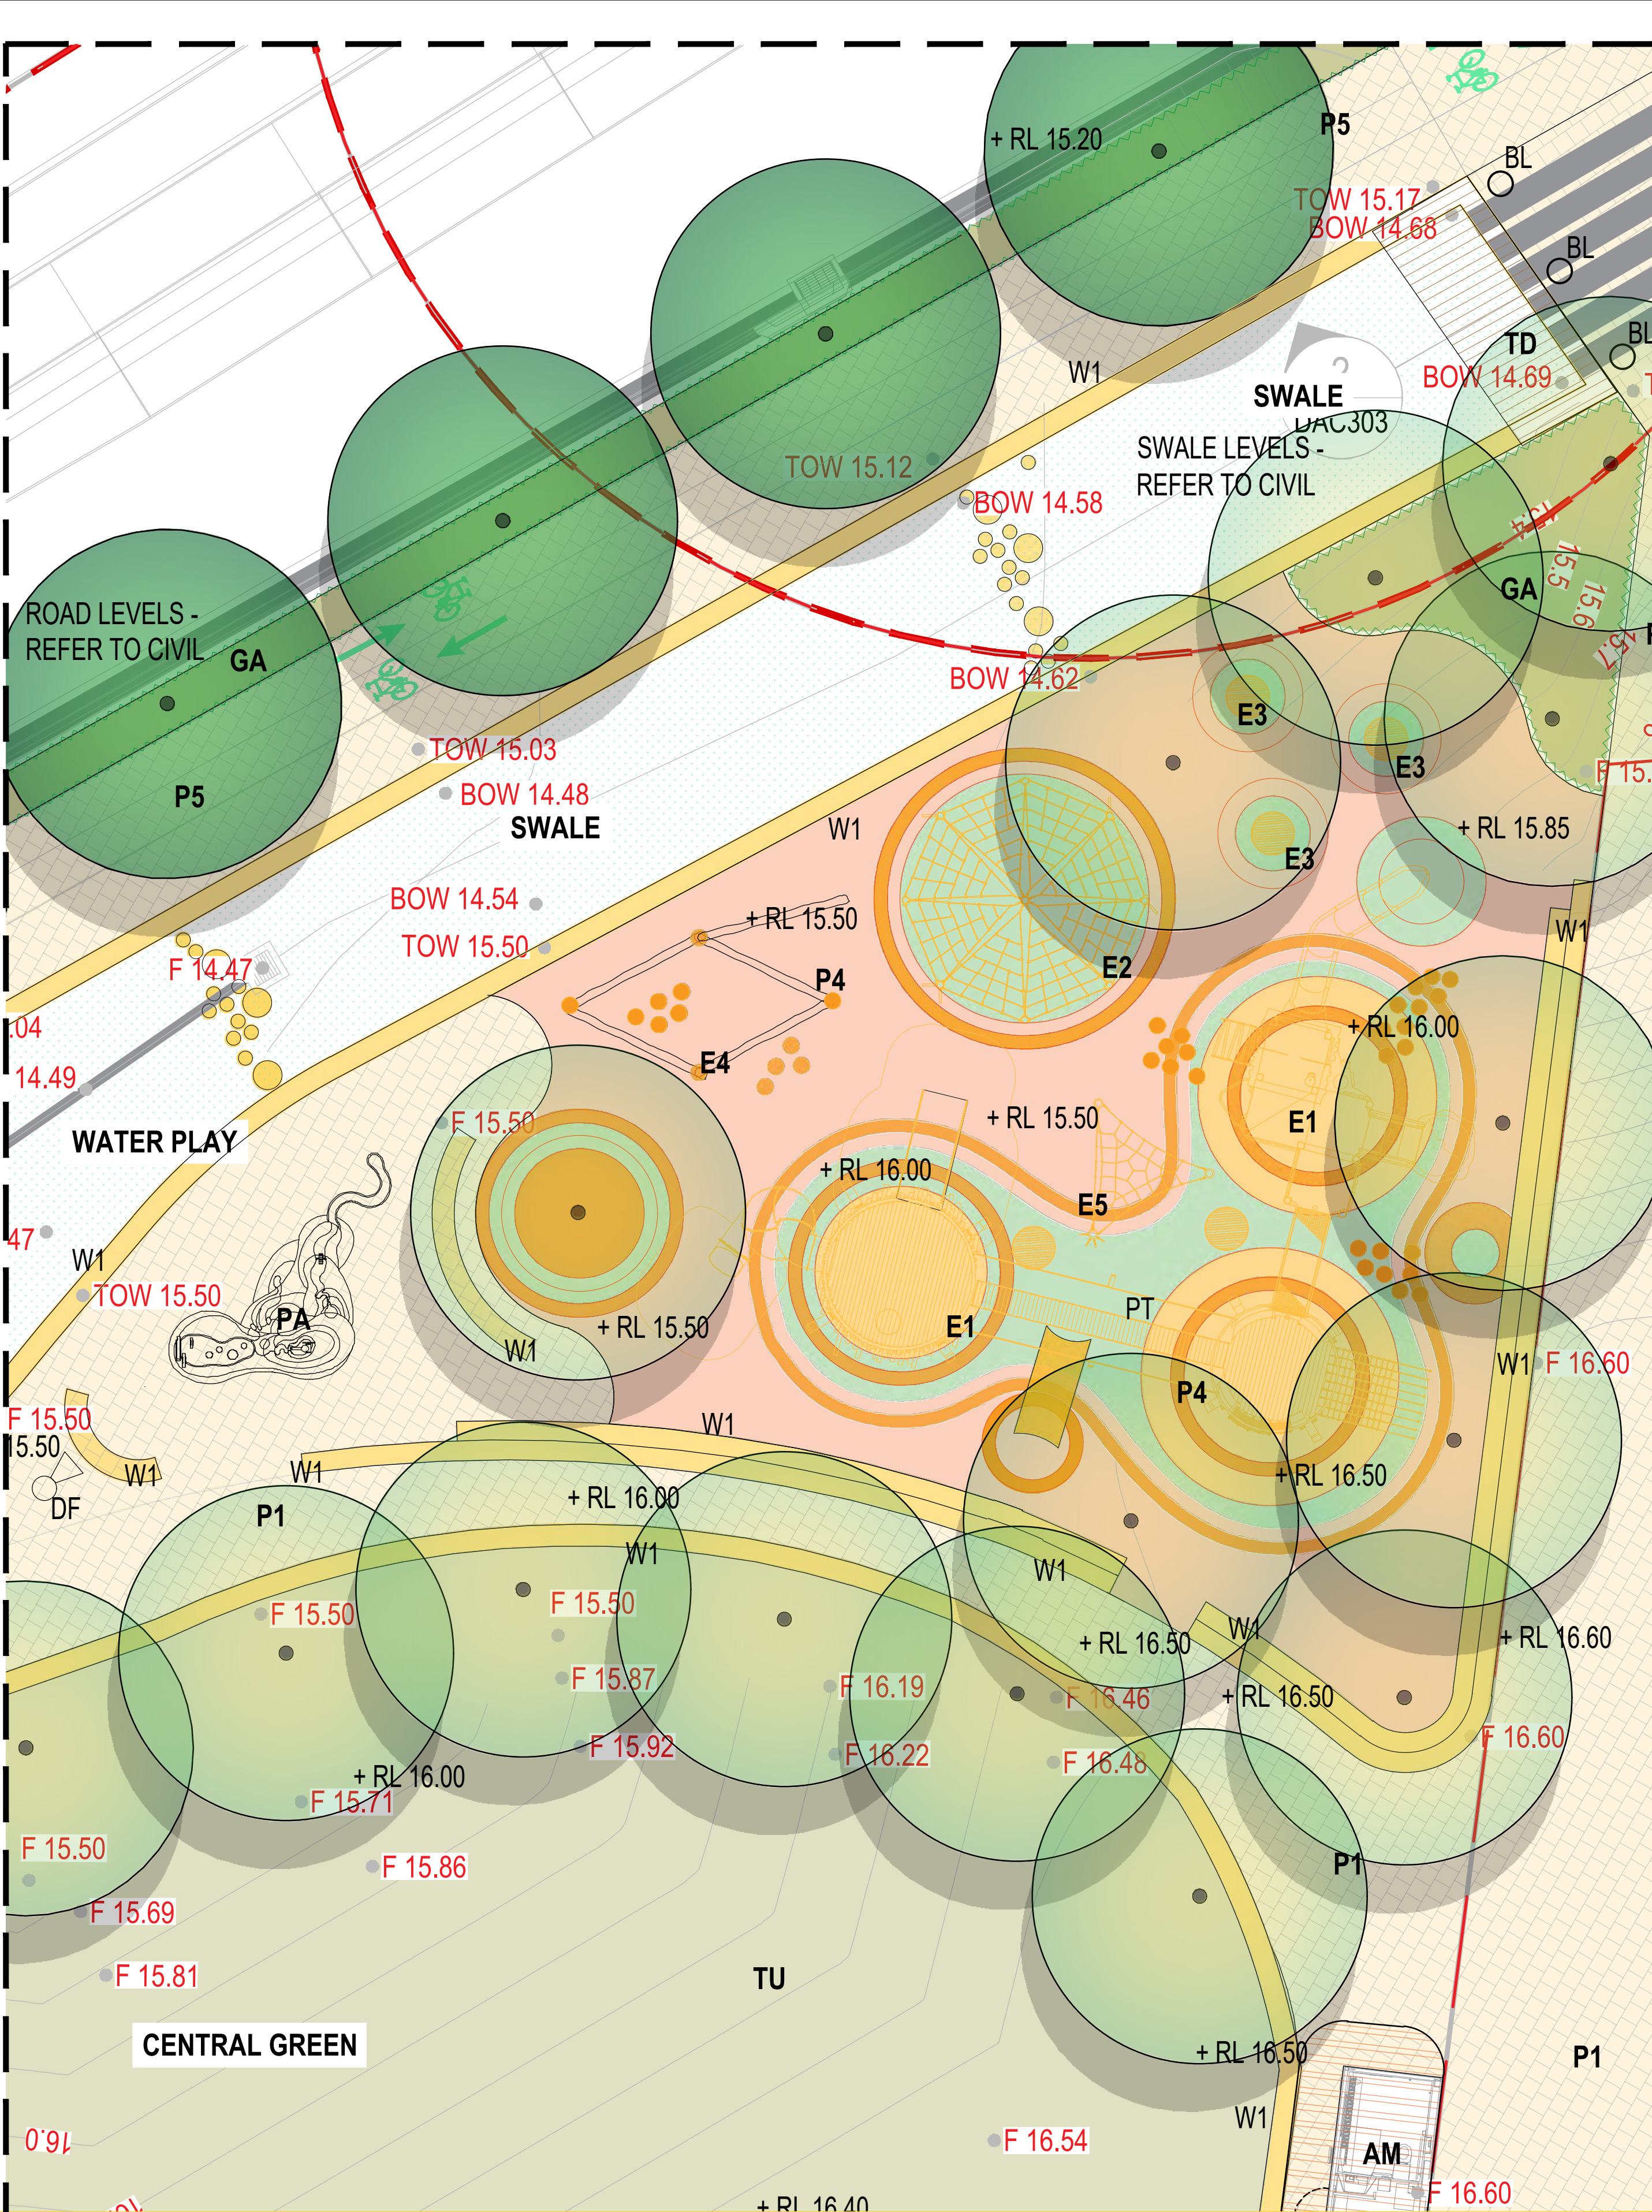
+ RL 15.20
P5
BL
TOW 15.17
BOW 14.68
BL
TD
BL
BOW 14.69
W1
SWALE
DAC303
SWALE LEVELS - REFER TO CIVIL
TOW 15.12
BOW 14.58
GA
ROAD LEVELS - REFER TO CIVIL
GA
BOW 14.62
E3
E3
TOW 15.03
BOW 14.48
SWALE
P5
W1
E3
+ RL 15.85
BOW 14.54
TOW 15.50
+ RL 15.50
P4
E2
W1
F 14.47
.04
14.49
E4
+ RL 16.00
WATER PLAY
F 15.50
+ RL 15.50
E1
+ RL 16.00
E5
47
W1
TOW 15.50
PA
E1
PT
W1
+ RL 15.50
W1
F 16.60
P4
F 15.50
15.50
W1
W1
W1
+ RL 16.50
DF
P1
+ RL 16.00
W1
W1
F 15.50
F 15.50
+ RL 16.50
W1
+ RL 16.60
F 15.87
F 16.19
F 16.46
+ RL 16.50
F 15.92
F 16.22
F 16.48
F 16.60
+ RL 16.00
F 15.71
F 15.50
F 15.86
P1
F 15.69
F 15.81
TU
CENTRAL GREEN
+ RL 16.50
P1
W1
F 16.54
AM
16.0
+ RL 16.40
F 16.60